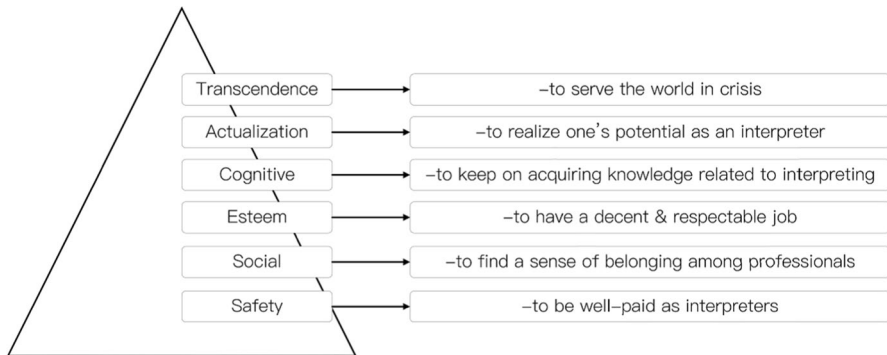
Transcendence
–to serve the world in crisis

Actualization
–to realize one's potential as an interpreter

Cognitive
–to keep on acquiring knowledge related to interpreting

Esteem
–to have a decent & respectable job

Social
–to find a sense of belonging among professionals

Safety
–to be well-paid as interpreters